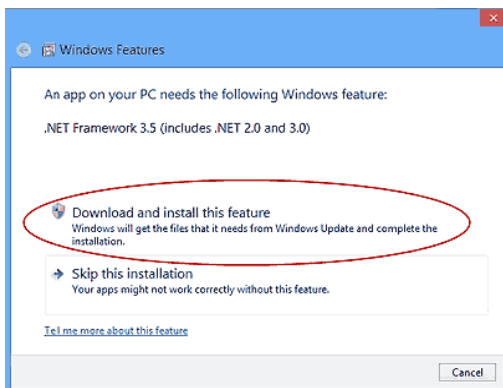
Windows Features

An app on your PC needs the following Windows feature:

.NET Framework 3.5 (includes .NET 2.0 and 3.0)

Download and install this feature
Windows will get the files that it needs from Windows Update and complete the installation.

Skip this installation
Your apps might not work correctly without this feature.

Tell me more about this feature

Cancel